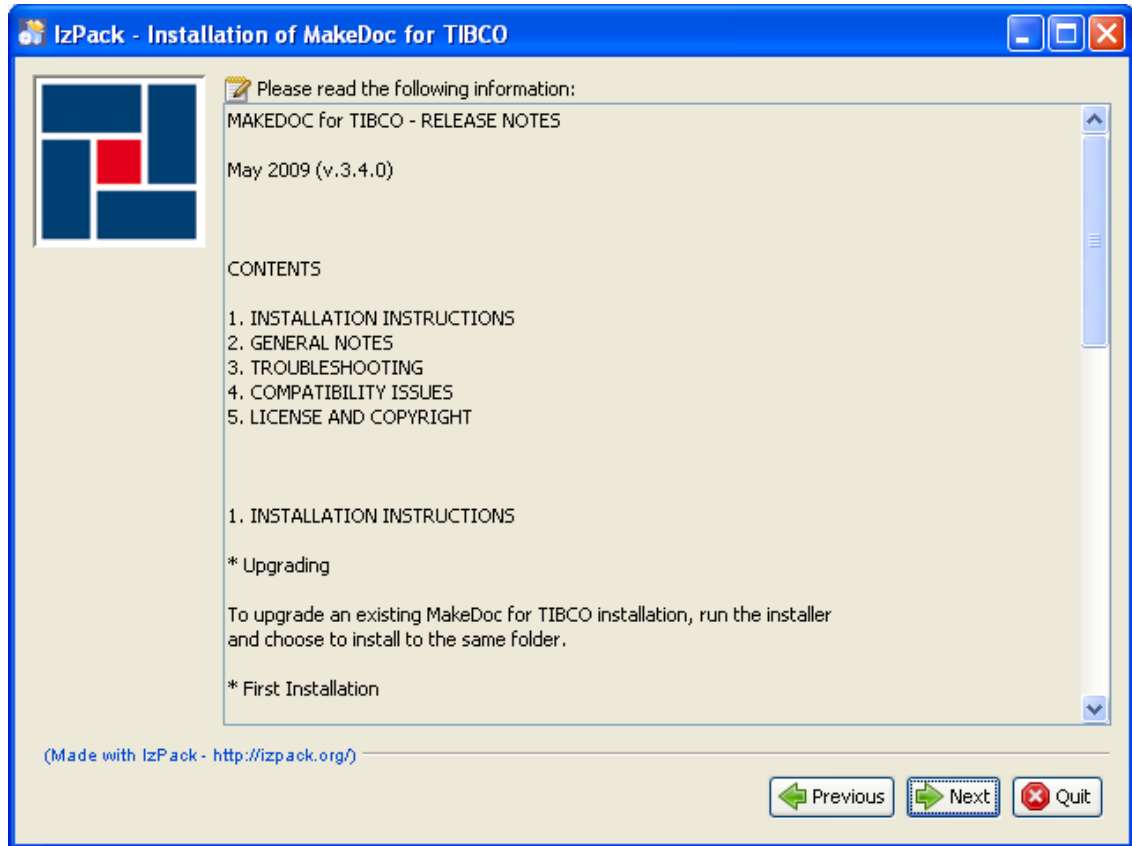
IzPack - Installation of MakeDoc for TIBCO

Please read the following information:

MAKEDOC for TIBCO - RELEASE NOTES

May 2009 (v.3.4.0)

CONTENTS

1. INSTALLATION INSTRUCTIONS
2. GENERAL NOTES
3. TROUBLESHOOTING
4. COMPATIBILITY ISSUES
5. LICENSE AND COPYRIGHT

1. INSTALLATION INSTRUCTIONS

* Upgrading

To upgrade an existing MakeDoc for TIBCO installation, run the installer and choose to install to the same folder.

* First Installation

(Made with IzPack - http://izpack.org/)

Previous
Next
Quit